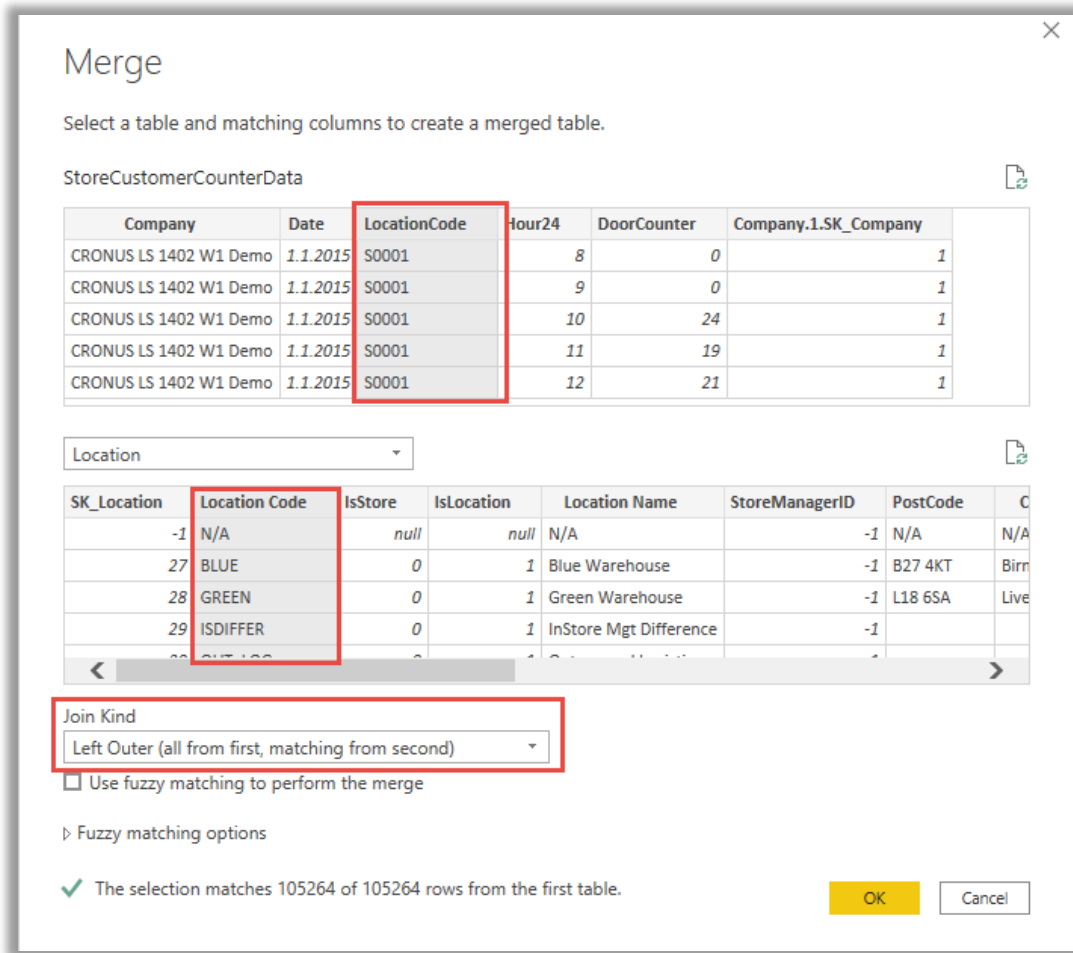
Merge

Select a table and matching columns to create a merged table.

StoreCustomerCounterData

| Company | Date | LocationCode | Hour24 | DoorCounter | Company.1.SK_Company |
|---|---|---|---|---|---|
| CRONUS LS 1402 W1 Demo | 1.1.2015 | S0001 | 8 | 0 | 1 |
| CRONUS LS 1402 W1 Demo | 1.1.2015 | S0001 | 9 | 0 | 1 |
| CRONUS LS 1402 W1 Demo | 1.1.2015 | S0001 | 10 | 24 | 1 |
| CRONUS LS 1402 W1 Demo | 1.1.2015 | S0001 | 11 | 19 | 1 |
| CRONUS LS 1402 W1 Demo | 1.1.2015 | S0001 | 12 | 21 | 1 |

Location

| SK_Location | Location Code | IsStore | IsLocation | Location Name | StoreManagerID | PostCode | C |
|---|---|---|---|---|---|---|---|
| -1 | N/A | null | null | N/A | -1 | N/A | N/A |
| 27 | BLUE | 0 | 1 | Blue Warehouse | -1 | B27 4KT | Birn |
| 28 | GREEN | 0 | 1 | Green Warehouse | -1 | L18 6SA | Live |
| 29 | ISDIFFER | 0 | 1 | InStore Mgt Difference | -1 | | |
| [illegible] | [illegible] | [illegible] | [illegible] | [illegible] | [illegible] | | |

Join Kind
Left Outer (all from first, matching from second)

Use fuzzy matching to perform the merge

Fuzzy matching options

The selection matches 105264 of 105264 rows from the first table.

OK
Cancel